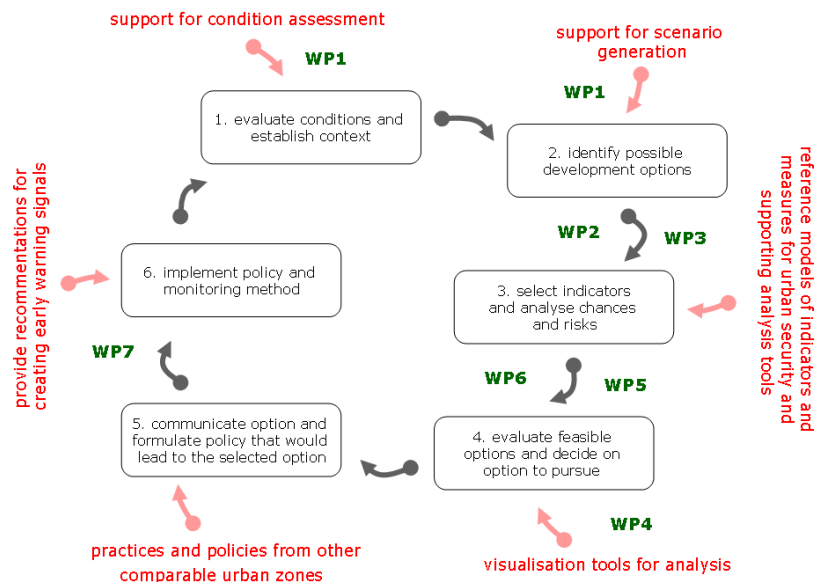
support for condition assessment

WP1

support for scenario generation

WP1

1. evaluate conditions and establish context

2. identify possible development options

reference models of indicators and measures for urban security and supporting analysis tools

WP2

WP3

provide recommentations for creating early warning signals

6. implement policy and monitoring method

3. select indicators and analyse chances and risks

WP7

WP6

WP5

5. communicate option and formulate policy that would lead to the selected option

4. evaluate feasible options and decide on option to pursue

WP4

practices and policies from other comparable urban zones

visualisation tools for analysis